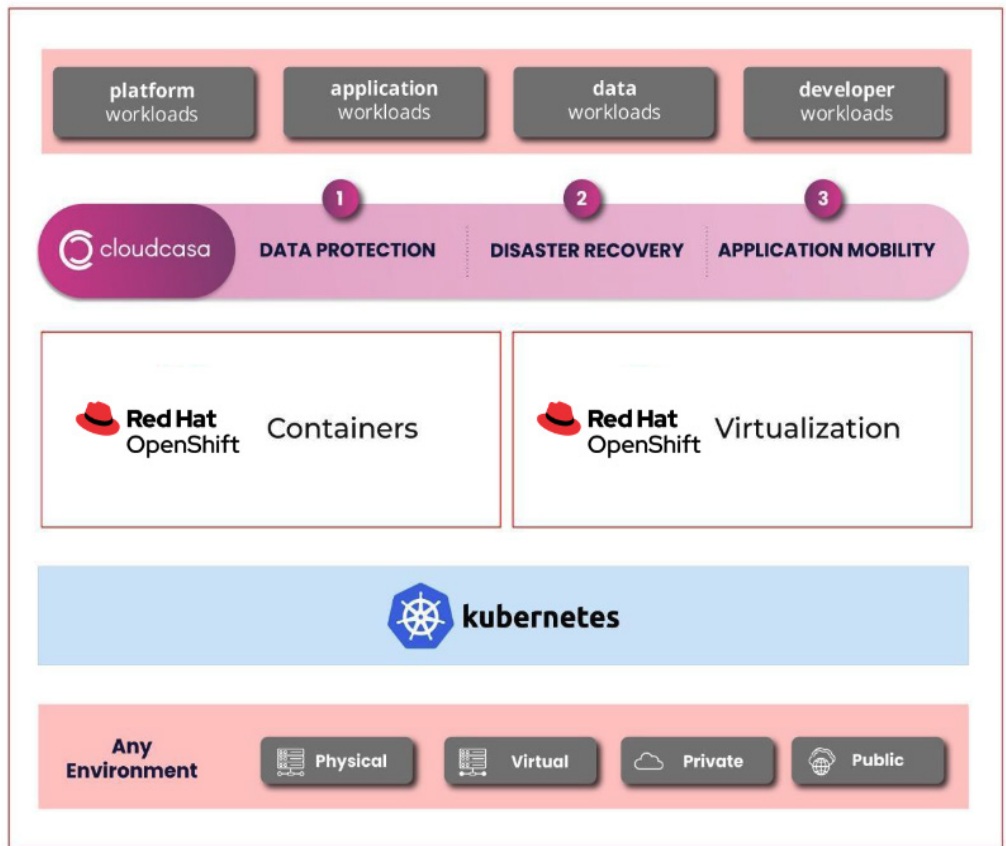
platform workloads

application workloads

data workloads

developer workloads

cloudcasa

1 DATA PROTECTION

2 DISASTER RECOVERY

3 APPLICATION MOBILITY

Red Hat OpenShift Containers

Red Hat OpenShift Virtualization

kubernetes

Any Environment

Physical

Virtual

Private

Public